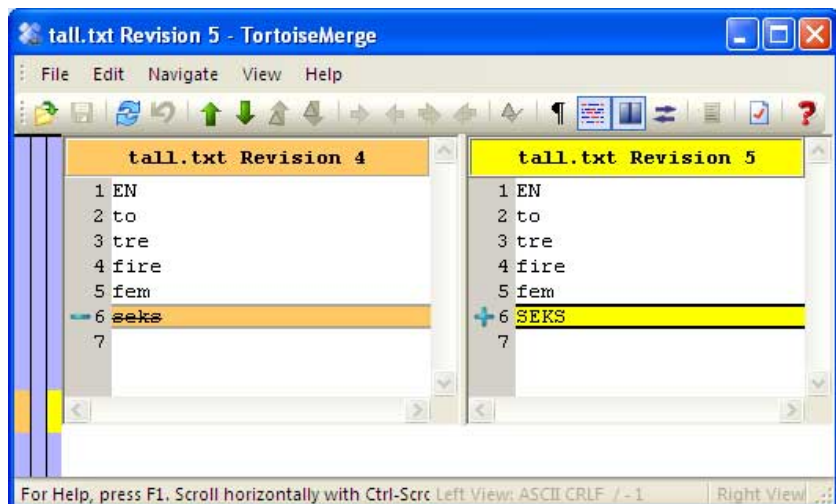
tall.txt Revision 5 - TortoiseMerge

File Edit Navigate View Help

tall.txt Revision 4

1 EN
2 to
3 tre
4 fire
5 fem
6 seks
7

tall.txt Revision 5

1 EN
2 to
3 tre
4 fire
5 fem
6 SEKS
7

For Help, press F1. Scroll horizontally with Ctrl-Scrc Left View: ASCII CRLF / - 1 Right View